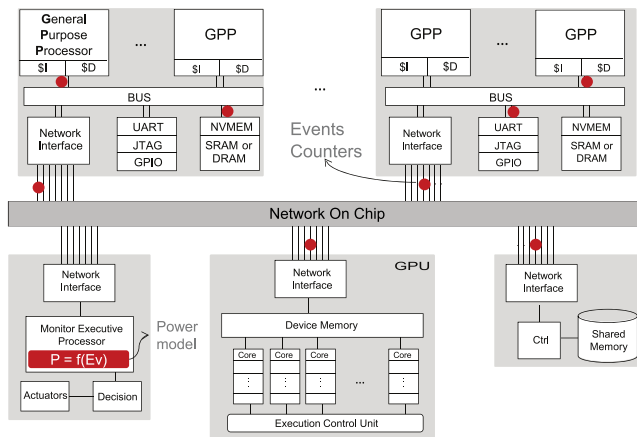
General Purpose Processor
$I $D
...
GPP
$I $D
BUS
Network Interface
UART
JTAG
GPIO
NVMEM
SRAM or DRAM
...
GPP
$I $D
...
GPP
$I $D
BUS
Network Interface
UART
JTAG
GPIO
NVMEM
SRAM or DRAM
Events Counters
Network On Chip
Network Interface
Monitor Executive Processor
P = f(Ev)
Power model
Actuators
Decision
GPU
Network Interface
Device Memory
Core
Core
Core
Core
⋮
⋮
⋮
⋮
...
Execution Control Unit
Network Interface
Ctrl
Shared Memory